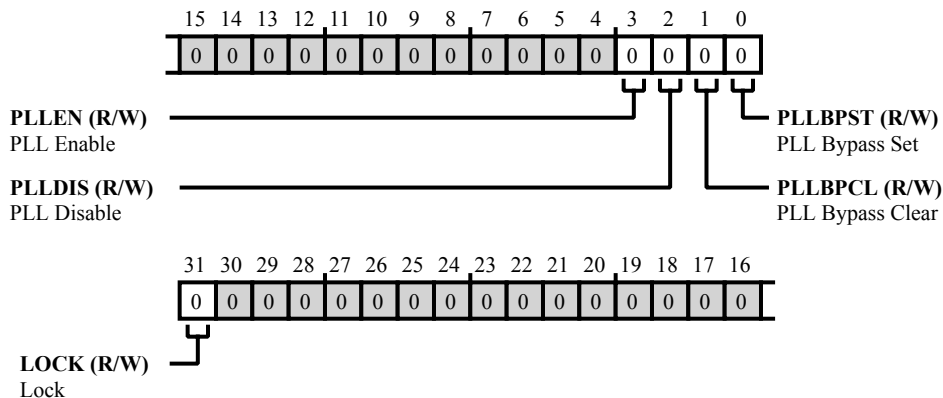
| 15 | 14 | 13 | 12 | 11 | 10 | 9 | 8 | 7 | 6 | 5 | 4 | 3 | 2 | 1 | 0 |
|---|---|---|---|---|---|---|---|---|---|---|---|---|---|---|---|
| 0 | 0 | 0 | 0 | 0 | 0 | 0 | 0 | 0 | 0 | 0 | 0 | 0 | 0 | 0 | 0 |

**PLLEN (R/W)**
PLL Enable

**PLLDIS (R/W)**
PLL Disable

**PLLBPST (R/W)**
PLL Bypass Set

**PLLBPCL (R/W)**
PLL Bypass Clear

| 31 | 30 | 29 | 28 | 27 | 26 | 25 | 24 | 23 | 22 | 21 | 20 | 19 | 18 | 17 | 16 |
|---|---|---|---|---|---|---|---|---|---|---|---|---|---|---|---|
| 0 | 0 | 0 | 0 | 0 | 0 | 0 | 0 | 0 | 0 | 0 | 0 | 0 | 0 | 0 | 0 |

**LOCK (R/W)**
Lock